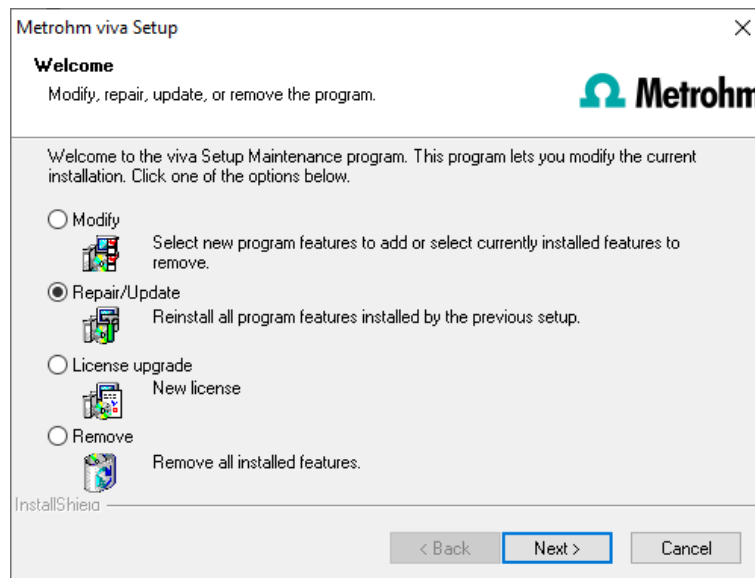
Metrohm viva Setup

Welcome

Modify, repair, update, or remove the program.

Metrohm

Welcome to the viva Setup Maintenance program. This program lets you modify the current installation. Click one of the options below.

Modify

Select new program features to add or select currently installed features to remove.

Repair/Update

Reinstall all program features installed by the previous setup.

License upgrade

New license

Remove

Remove all installed features.

InstallShield

< Back
Next >
Cancel